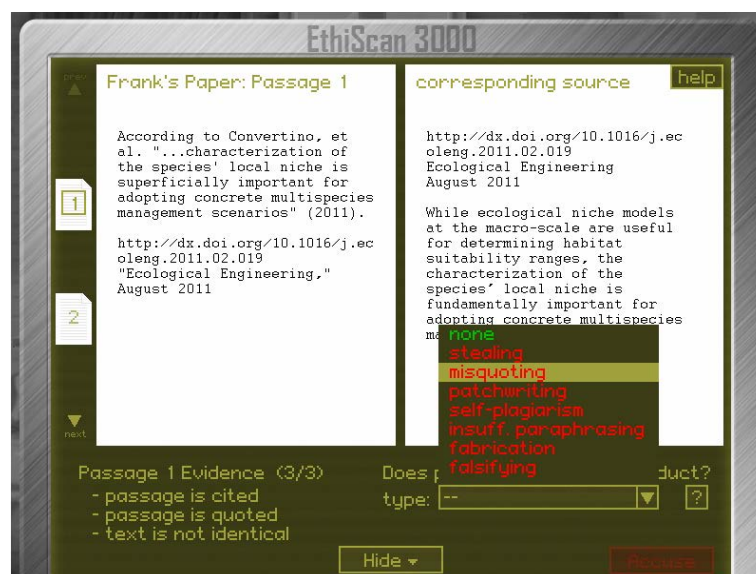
EthiScan 3000

prev

Frank's Paper: Passage 1

According to Convertino, et al. "...characterization of the species' local niche is superficially important for adopting concrete multispecies management scenarios" (2011).

http://dx.doi.org/10.1016/j.ecoleng.2011.02.019
"Ecological Engineering,"
August 2011

1

2

next

corresponding source

help

http://dx.doi.org/10.1016/j.ecoleng.2011.02.019
Ecological Engineering
August 2011

While ecological niche models at the macro-scale are useful for determining habitat suitability ranges, the characterization of the species' local niche is fundamentally important for adopting concrete multispecies ma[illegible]

none
stealing
misquoting
patchwriting
self-plagiarism
insuff. paraphrasing
fabrication
falsifying

Passage 1 Evidence (3/3)
- passage is cited
- passage is quoted
- text is not identical

Does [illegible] duct?
type: --
?

Hide

Accuse